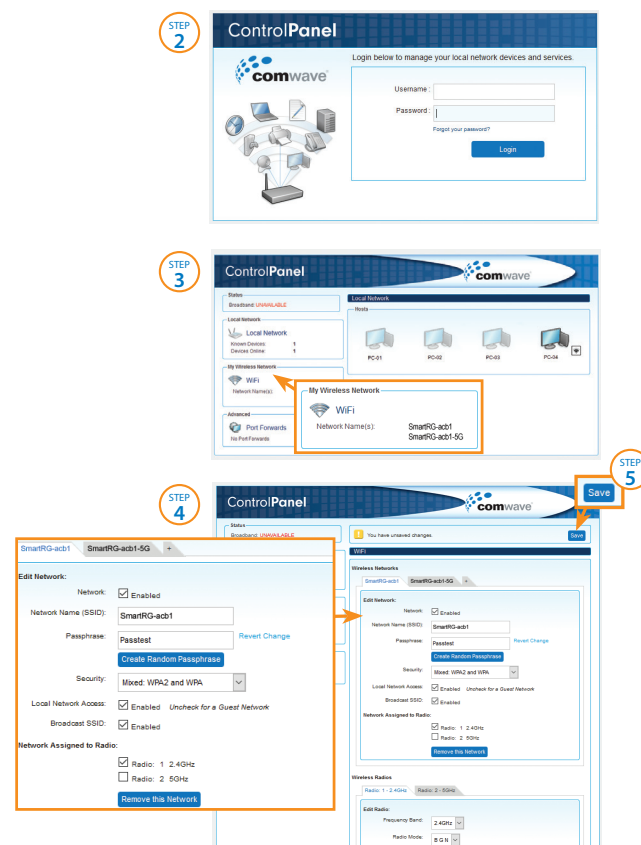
STEP 2

ControlPanel

comwave

Login below to manage your local network devices and services.

Username :

Password :

Forgot your password?

Login

STEP 3

ControlPanel

comwave

Status

Broadband: UNAVAILABLE

Local Network

Local Network

Known Devices: 1

Devices Online: 1

My Wireless Network

WiFi

Network Name(s):

Advanced

Port Forwards

No Port Forwards

Local Network

Hosts

PC-01

PC-02

PC-03

PC-04

My Wireless Network

WiFi

Network Name(s): SmartRG-acb1

SmartRG-acb1-5G

STEP 4

STEP 5

Save

ControlPanel

comwave

Status

Broadband: UNAVAILABLE

You have unsaved changes.

Save

WiFi

Wireless Networks

SmartRG-acb1 | SmartRG-acb1-5G | +

Edit Network:

Network: Enabled

Network Name (SSID): SmartRG-acb1

Passphrase: Passtest Revert Change

Create Random Passphrase

Security: Mixed: WPA2 and WPA

Local Network Access: Enabled Uncheck for a Guest Network

Broadcast SSID: Enabled

Network Assigned to Radio:

Radio: 1 2.4GHz

Radio: 2 5GHz

Remove this Network

Wireless Radios

Radio: 1 - 2.4GHz | Radio: 2 - 5GHz

Edit Radio:

Frequency Band: 2.4GHz

Radio Mode: B G N